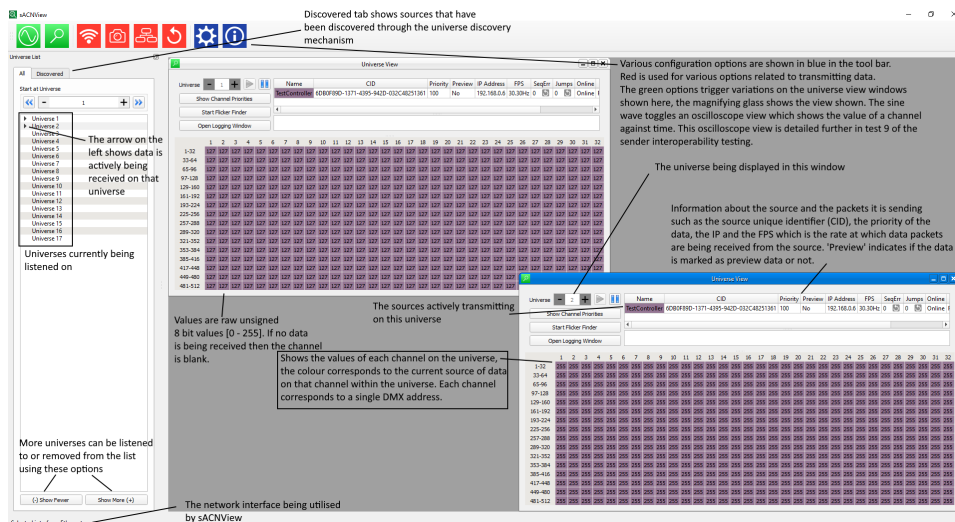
sACNView

Discovered tab shows sources that have been discovered through the universe discovery mechanism

Universe List
All | Discovered
Start at Universe
« - 1 + »
Universe 1
Universe 2
Universe 3
Universe 4
Universe 5
Universe 6
Universe 7
Universe 8
Universe 9
Universe 10
Universe 11
Universe 12
Universe 13
Universe 14
Universe 15
Universe 16
Universe 17

The arrow on the left shows data is actively being received on that universe

Universes currently being listened on

More universes can be listened to or removed from the list using these options

(-) Show Fewer | Show More (+)

The network interface being utilised by sACNView

Universe View
Universe - 1 +
Show Channel Priorities
Start Flicker Finder
Open Logging Window

| Name | CID | Priority | Preview | IP Address | FPS | SeqErr | Jumps | Online |
|---|---|---|---|---|---|---|---|---|
| TestController | 6DB0F89D-1371-4395-942D-032C48251361 | 100 | No | 192.168.0.6 | 30.30Hz | 0 | 0 | Online |

1-32, 33-64, 65-96, 97-128, 129-160, 161-192, 193-224, 225-256, 257-288, 289-320, 321-352, 353-384, 385-416, 417-448, 449-480, 481-512
127

Various configuration options are shown in blue in the tool bar. Red is used for various options related to transmitting data. The green options trigger variations on the universe view windows shown here, the magnifying glass shows the view shown. The sine wave toggles an oscilloscope view which shows the value of a channel against time. This oscilloscope view is detailed further in test 9 of the sender interoperability testing.

The universe being displayed in this window

Information about the source and the packets it is sending such as the source unique identifier (CID), the priority of the data, the IP and the FPS which is the rate at which data packets are being received from the source. 'Preview' indicates if the data is marked as preview data or not.

Values are raw unsigned 8 bit values [0 - 255]. If no data is being received then the channel is blank.

The sources actively transmitting on this universe

Shows the values of each channel on the universe, the colour corresponds to the current source of data on that channel within the universe. Each channel corresponds to a single DMX address.

Universe View
Universe - 2 +
Show Channel Priorities
Start Flicker Finder
Open Logging Window

| Name | CID | Priority | Preview | IP Address | FPS | SeqErr | Jumps | Online |
|---|---|---|---|---|---|---|---|---|
| TestController | 6DB0F89D-1371-4395-942D-032C48251361 | 100 | No | 192.168.0.6 | 30.30Hz | 0 | 0 | Online |

1-32, 33-64, 65-96, 97-128, 129-160, 161-192, 193-224, 225-256, 257-288, 289-320, 321-352, 353-384, 385-416, 417-448, 449-480, 481-512
255

Selected interface: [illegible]